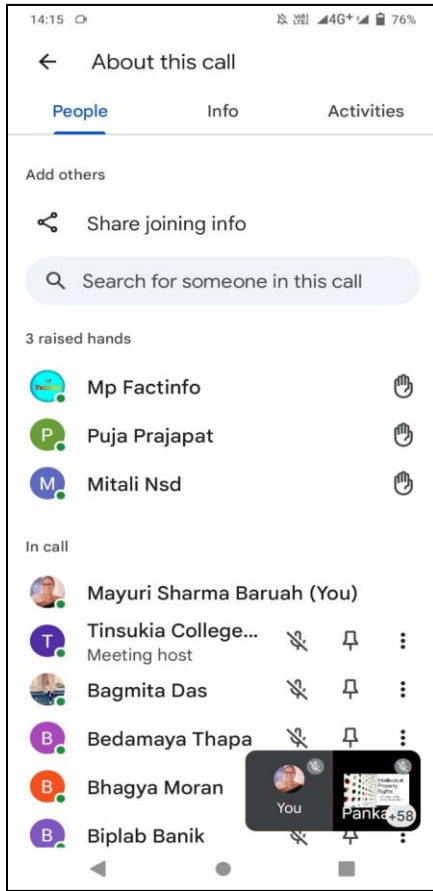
14:15 4G+ 76%

About this call

People Info Activities

Add others

Share joining info

Search for someone in this call

3 raised hands

Mp Factinfo

P Puja Prajapat

M Mitali Nsd

In call

Mayuri Sharma Baruah (You)

T Tinsukia College...
Meeting host

Bagmita Das

B Bedamaya Thapa

B Bhagya Moran

B Biplab Banik

You

Panka +58

Intellectual Property Rights